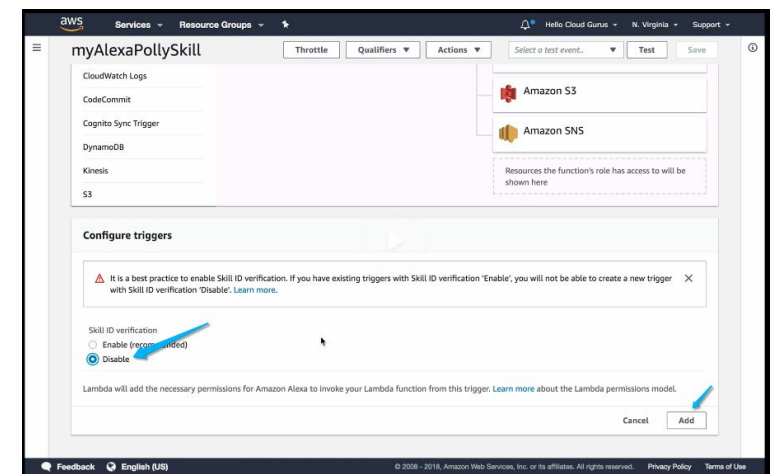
aws Services Resource Groups

Hello Cloud Gurus N. Virginia Support

myAlexaPollySkill

Throttle Qualifiers Actions Select a test event.. Test Save

CloudWatch Logs

CodeCommit

Cognito Sync Trigger

DynamoDB

Kinesis

S3

Amazon S3

Amazon SNS

Resources the function's role has access to will be shown here

Configure triggers

It is a best practice to enable Skill ID verification. If you have existing triggers with Skill ID verification 'Enable', you will not be able to create a new trigger with Skill ID verification 'Disable'. Learn more.

Skill ID verification

Enable (recom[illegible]nded)

Disable

Lambda will add the necessary permissions for Amazon Alexa to invoke your Lambda function from this trigger. Learn more about the Lambda permissions model.

Cancel Add

Feedback English (US)

© 2008 - 2018, Amazon Web Services, Inc. or its affiliates. All rights reserved. Privacy Policy Terms of Use